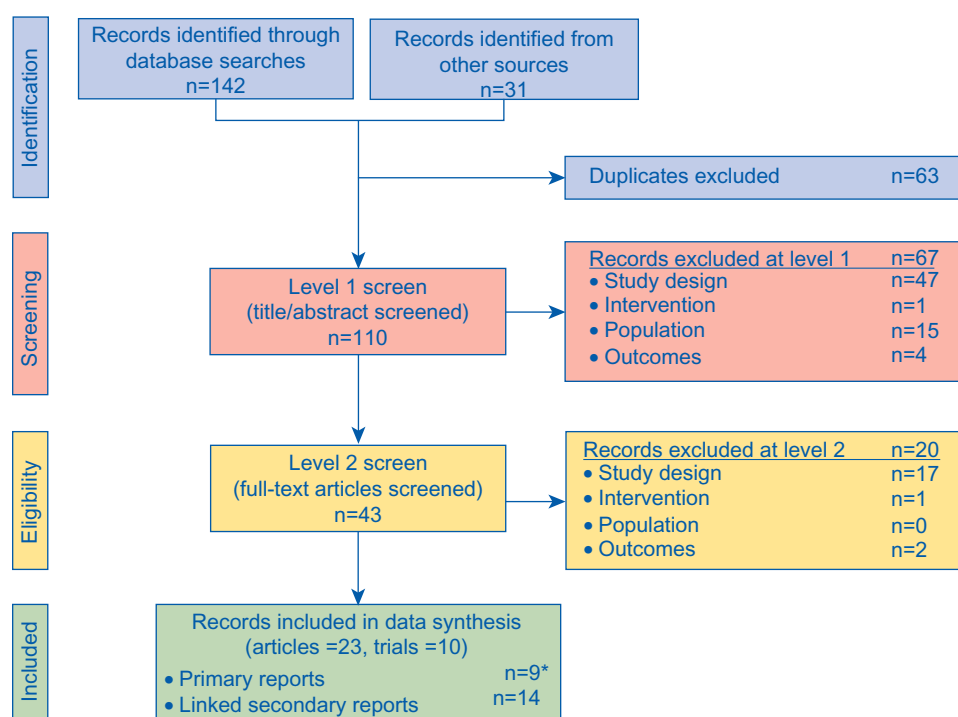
Identification

Records identified through database searches
n=142

Records identified from other sources
n=31

Duplicates excluded n=63

Screening

Level 1 screen
(title/abstract screened)
n=110

Records excluded at level 1 n=67
• Study design n=47
• Intervention n=1
• Population n=15
• Outcomes n=4

Eligibility

Level 2 screen
(full-text articles screened)
n=43

Records excluded at level 2 n=20
• Study design n=17
• Intervention n=1
• Population n=0
• Outcomes n=2

Included

Records included in data synthesis
(articles =23, trials =10)
• Primary reports n=9*
• Linked secondary reports n=14